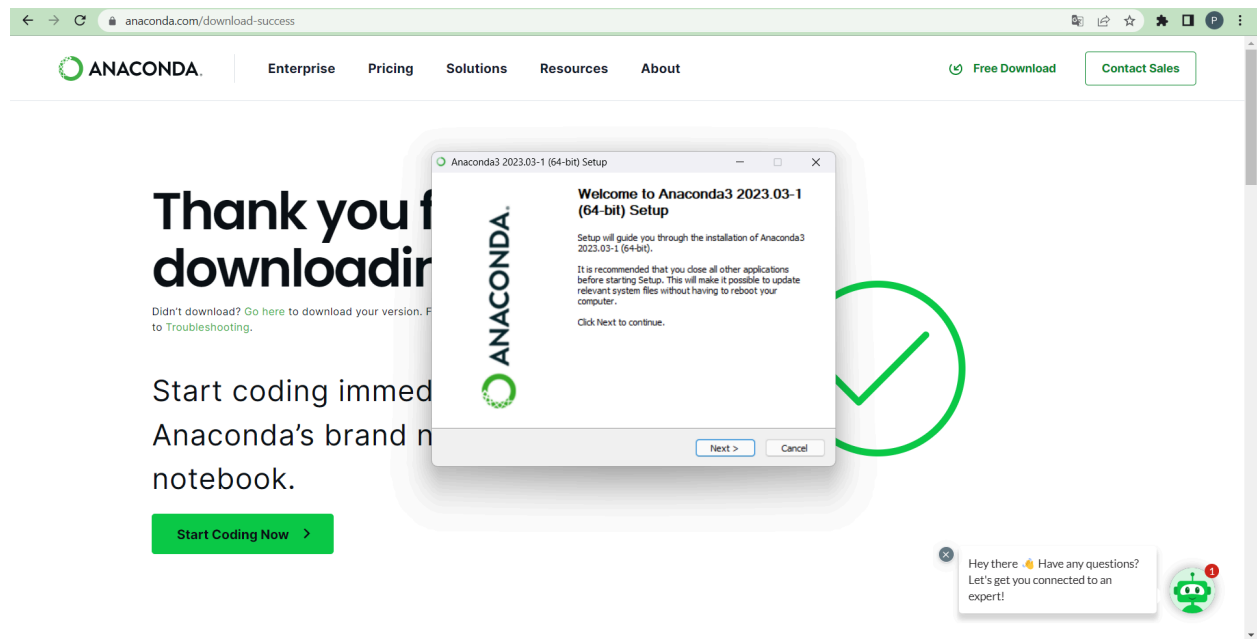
anaconda.com/download-success

ANACONDA.

Enterprise Pricing Solutions Resources About

Free Download

Contact Sales

Thank you f
downloadir

Didn't download? Go here to download your version. F
to Troubleshooting.

Start coding immed
Anaconda's brand n
notebook.

Start Coding Now >

Anaconda3 2023.03-1 (64-bit) Setup

ANACONDA.

Welcome to Anaconda3 2023.03-1 (64-bit) Setup

Setup will guide you through the installation of Anaconda3 2023.03-1 (64-bit).

It is recommended that you close all other applications before starting Setup. This will make it possible to update relevant system files without having to reboot your computer.

Click Next to continue.

Next >

Cancel

Hey there 👋 Have any questions? Let's get you connected to an expert!

1